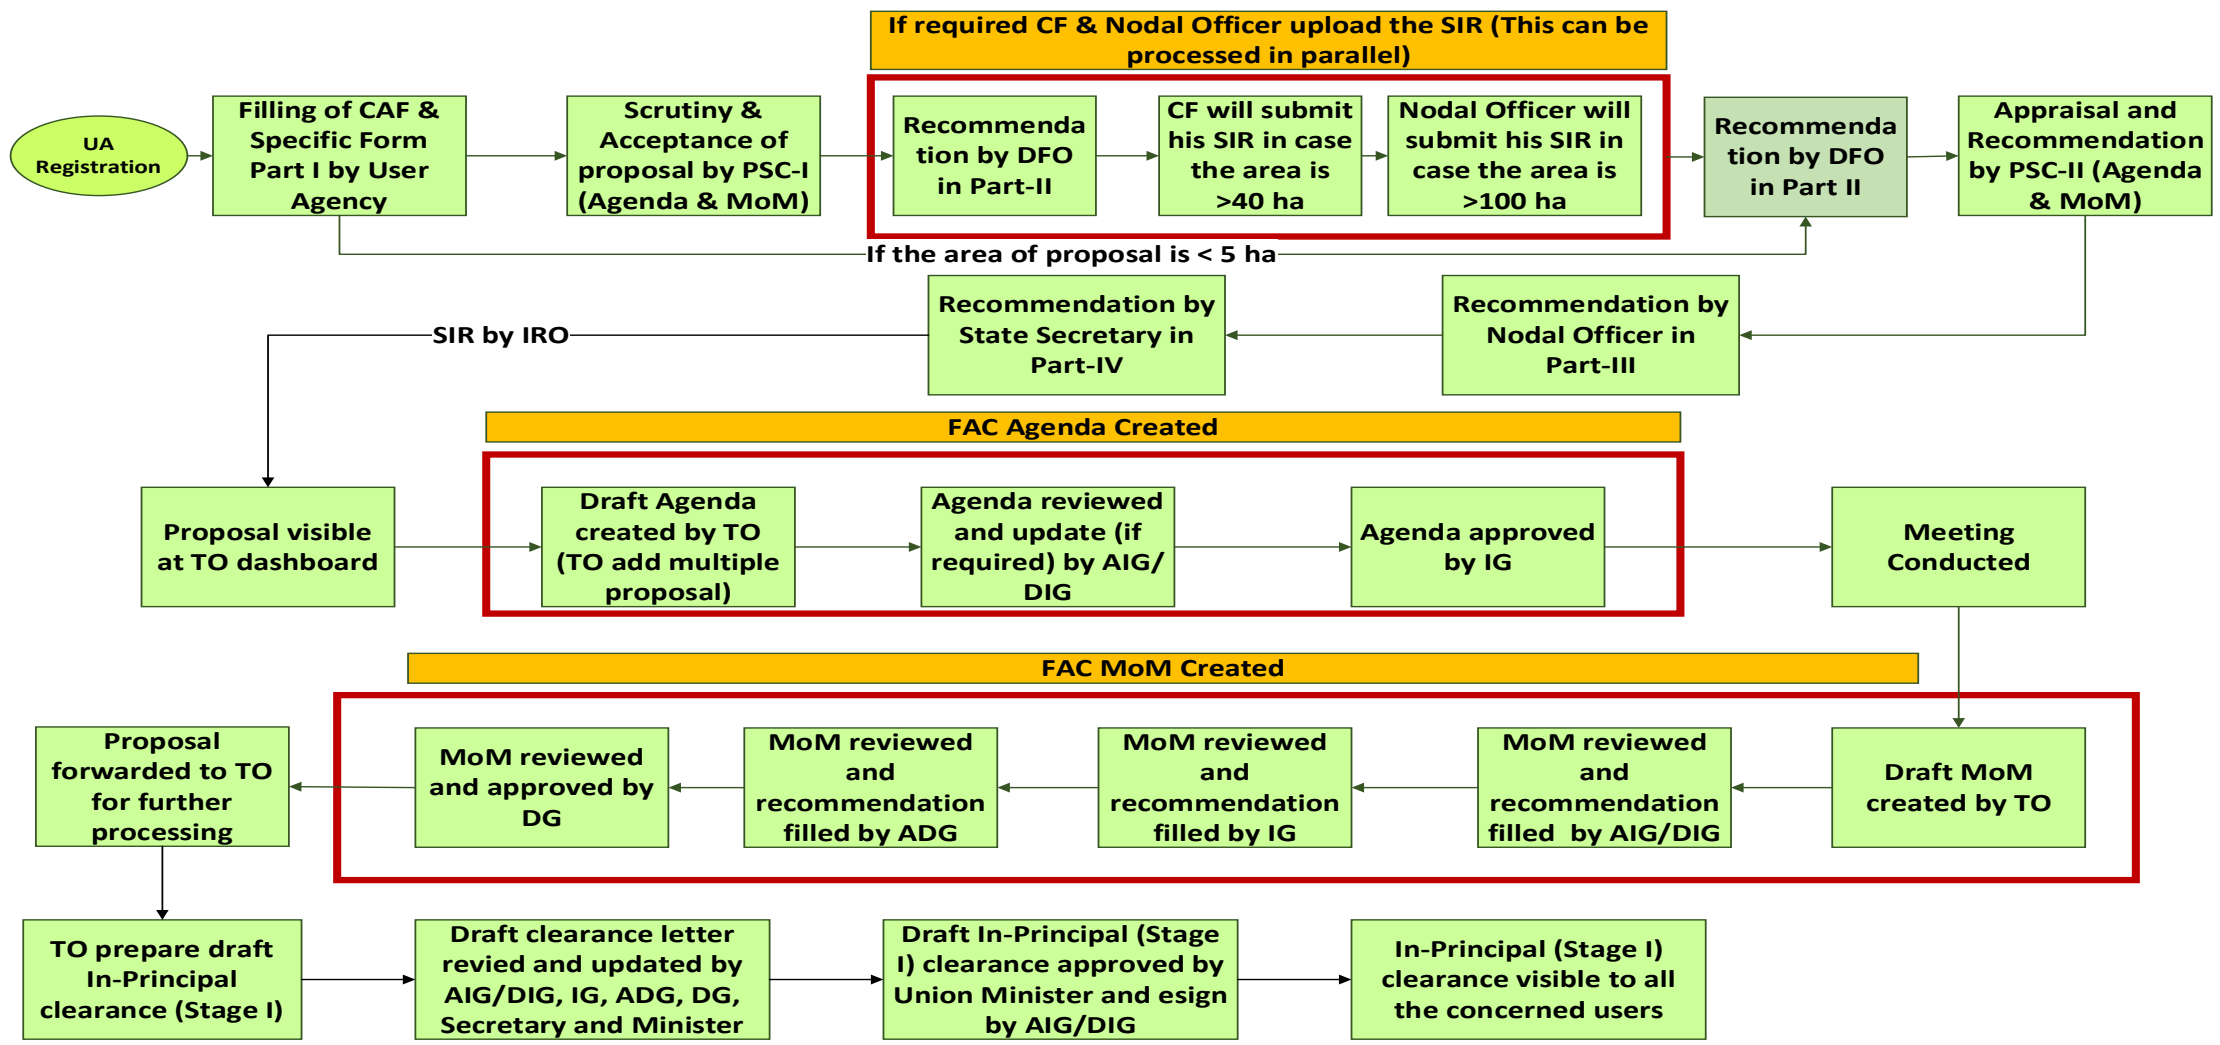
If required CF & Nodal Officer upload the SIR (This can be processed in parallel)

UA Registration

Filling of CAF & Specific Form Part I by User Agency

Scrutiny & Acceptance of proposal by PSC-I (Agenda & MoM)

Recommendation by DFO in Part-II

CF will submit his SIR in case the area is >40 ha

Nodal Officer will submit his SIR in case the area is >100 ha

Recommendation by DFO in Part II

Appraisal and Recommendation by PSC-II (Agenda & MoM)

If the area of proposal is < 5 ha

Recommendation by State Secretary in Part-IV

Recommendation by Nodal Officer in Part-III

SIR by IRO

FAC Agenda Created

Proposal visible at TO dashboard

Draft Agenda created by TO (TO add multiple proposal)

Agenda reviewed and update (if required) by AIG/ DIG

Agenda approved by IG

Meeting Conducted

FAC MoM Created

Proposal forwarded to TO for further processing

MoM reviewed and approved by DG

MoM reviewed and recommendation filled by ADG

MoM reviewed and recommendation filled by IG

MoM reviewed and recommendation filled by AIG/DIG

Draft MoM created by TO

TO prepare draft In-Principal clearance (Stage I)

Draft clearance letter revied and updated by AIG/DIG, IG, ADG, DG, Secretary and Minister

Draft In-Principal (Stage I) clearance approved by Union Minister and esign by AIG/DIG

In-Principal (Stage I) clearance visible to all the concerned users